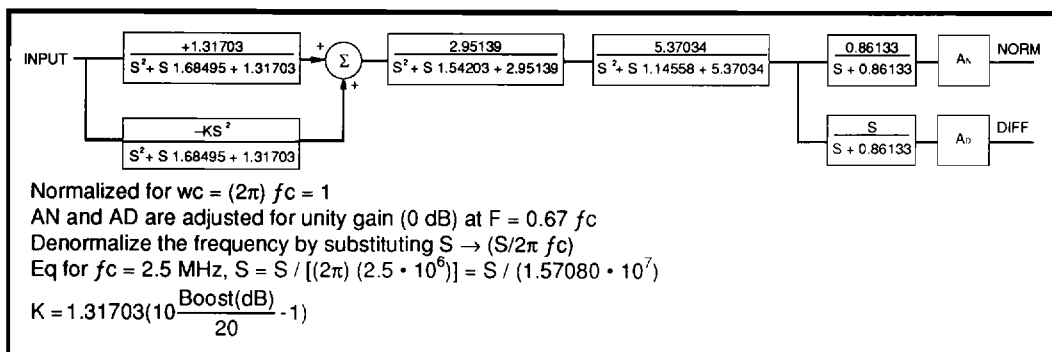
INPUT

$\frac{+1.31703}{S^2 + S\ 1.68495 + 1.31703}$

+

$\Sigma$

+

$\frac{-KS^2}{S^2 + S\ 1.68495 + 1.31703}$

$\frac{2.95139}{S^2 + S\ 1.54203 + 2.95139}$

$\frac{5.37034}{S^2 + S\ 1.14558 + 5.37034}$

$\frac{0.86133}{S + 0.86133}$

$A_N$

NORM

$\frac{S}{S + 0.86133}$

$A_D$

DIFF

Normalized for wc = $(2\pi)$ $f$c = 1
AN and AD are adjusted for unity gain (0 dB) at F = 0.67 $f$c
Denormalize the frequency by substituting S $\rightarrow$ (S/2$\pi$ $f$c)
Eq for $f$c = 2.5 MHz, S = S / [$(2\pi)$ $(2.5 \cdot 10^6)$] = S / $(1.57080 \cdot 10^7)$
K = 1.31703(10$\frac{\text{Boost(dB)}}{20}$ -1)